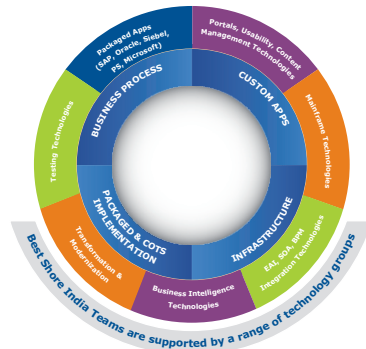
Packaged Apps (SAP, Oracle, Siebel, PS, Microsoft)

Portals, Usability, Content Management Technologies

BUSINESS PROCESS

CUSTOM APPS

Testing Technologies

Mainframe Technologies

PACKAGED & COTS IMPLEMENTATION

INFRASTRUCTURE

Transformation & Modernization

EAI, SOA, BPM Integration Technologies

Business Intelligence Technologies

Best Shore India Teams are supported by a range of technology groups